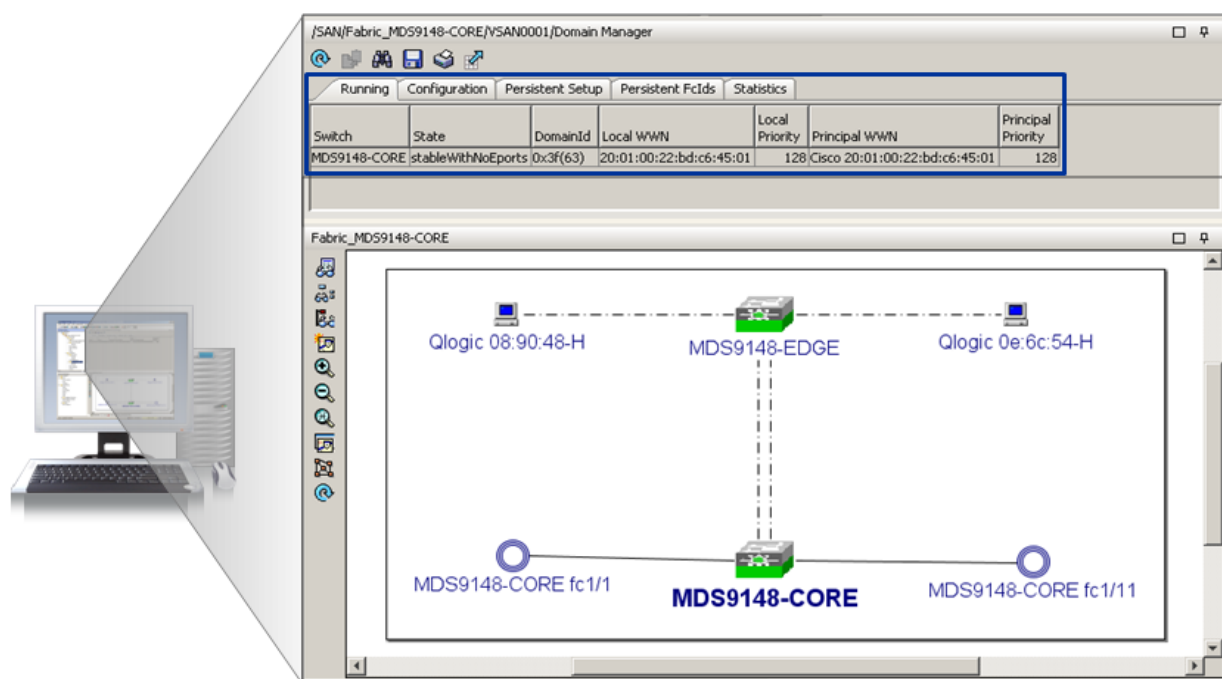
/SAN/Fabric_MDS9148-CORE/VSAN0001/Domain Manager

Running | Configuration | Persistent Setup | Persistent FcIds | Statistics

| Switch | State | DomainId | Local WWN | Local Priority | Principal WWN | Principal Priority |
|---|---|---|---|---|---|---|
| MDS9148-CORE | stableWithNoEports | 0x3f(63) | 20:01:00:22:bd:c6:45:01 | 128 | Cisco 20:01:00:22:bd:c6:45:01 | 128 |

Fabric_MDS9148-CORE

Qlogic 08:90:48-H

MDS9148-EDGE

Qlogic 0e:6c:54-H

MDS9148-CORE fc1/1

MDS9148-CORE

MDS9148-CORE fc1/11